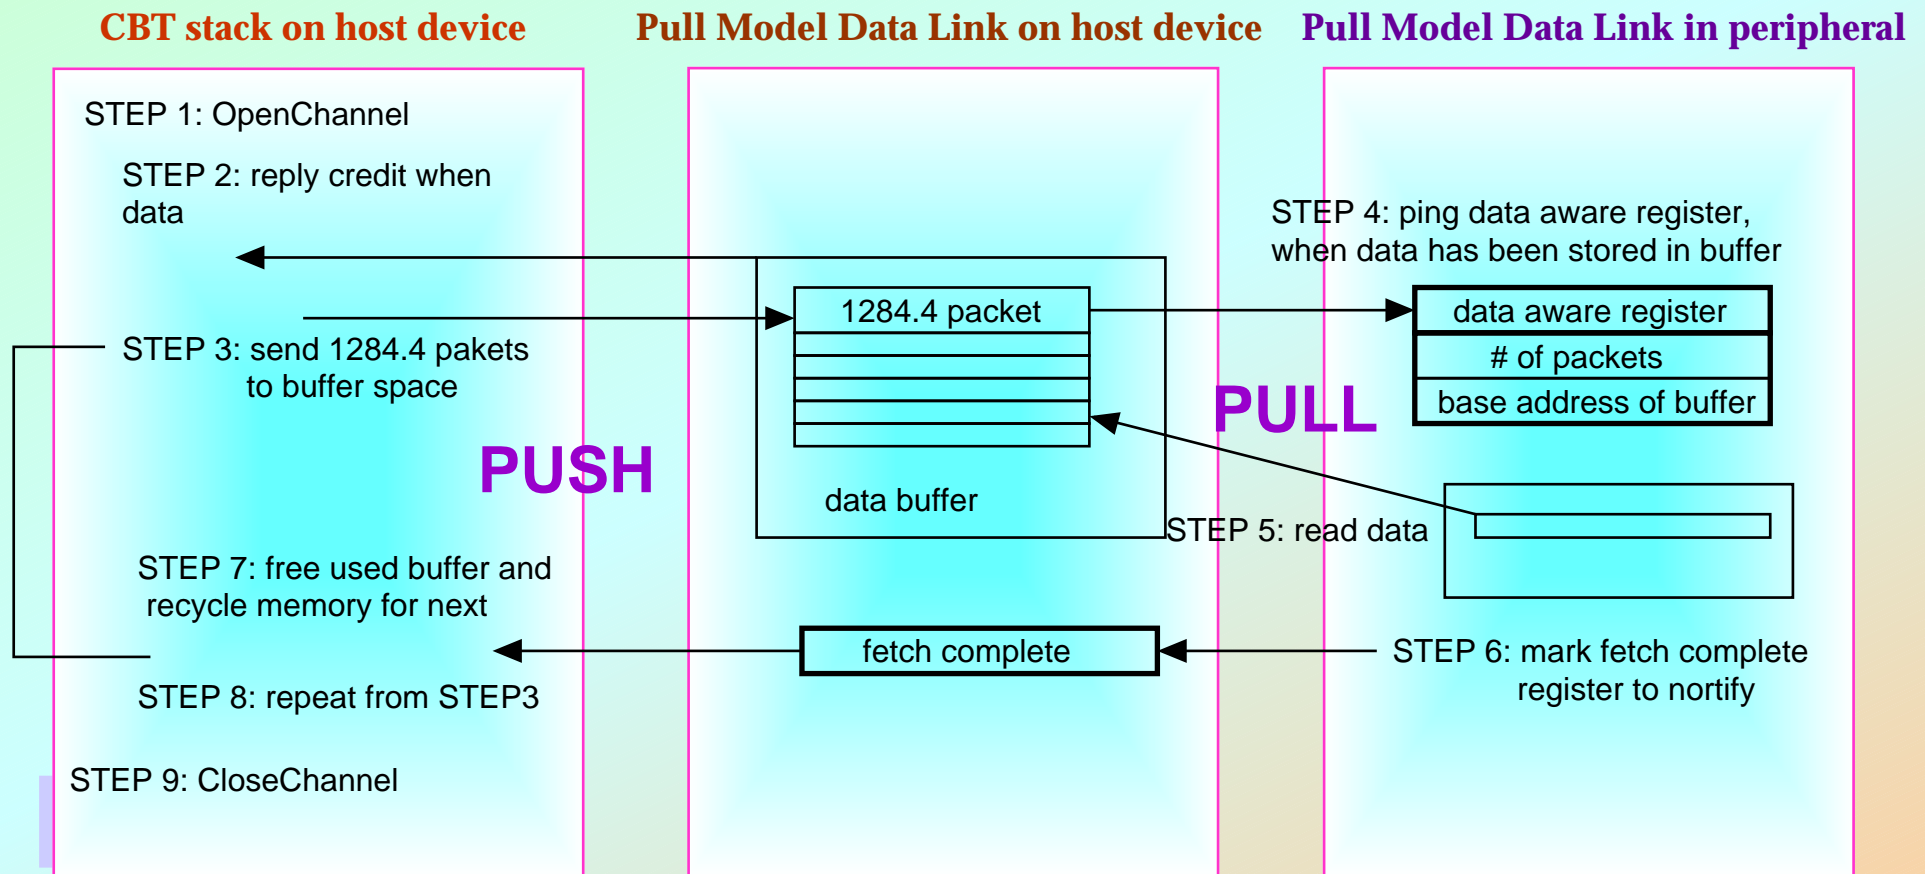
CBT stack on host device

Pull Model Data Link on host device

Pull Model Data Link in peripheral

STEP 1: OpenChannel

STEP 2: reply credit when data

STEP 4: ping data aware register, when data has been stored in buffer

1284.4 packet

data aware register

# of packets

base address of buffer

STEP 3: send 1284.4 pakets to buffer space

PULL

PUSH

data buffer

STEP 5: read data

STEP 7: free used buffer and recycle memory for next

fetch complete

STEP 6: mark fetch complete register to nortify

STEP 8: repeat from STEP3

STEP 9: CloseChannel